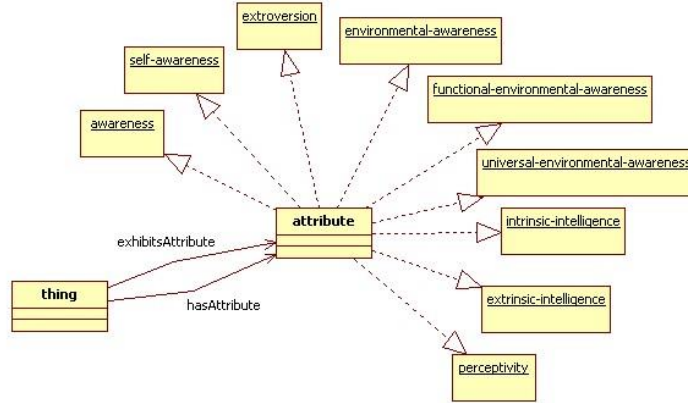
extroversion

environmental-awareness

self-awareness

functional-environmental-awareness

awareness

universal-environmental-awareness

attribute

exhibitsAttribute

intrinsic-intelligence

thing

hasAttribute

extrinsic-intelligence

perceptivity